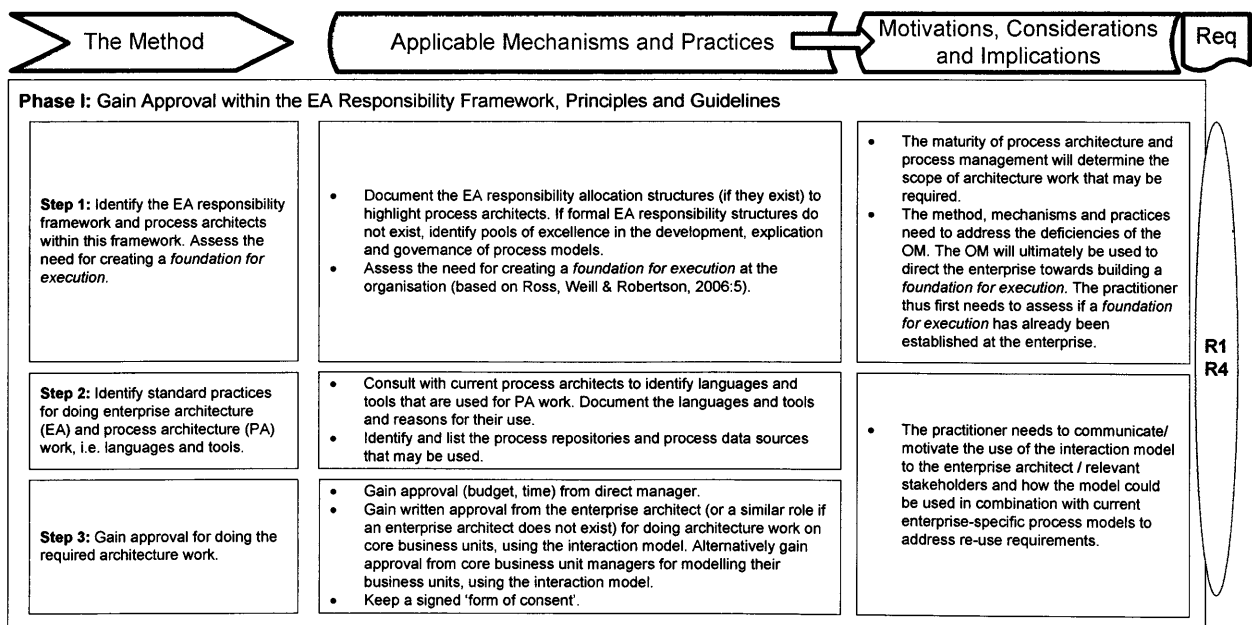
The Method

Applicable Mechanisms and Practices

Motivations, Considerations and Implications

Req

**Phase I:** Gain Approval within the EA Responsibility Framework, Principles and Guidelines

**Step 1:** Identify the EA responsibility framework and process architects within this framework. Assess the need for creating a *foundation for execution*.

- Document the EA responsibility allocation structures (if they exist) to highlight process architects. If formal EA responsibility structures do not exist, identify pools of excellence in the development, explication and governance of process models.
- Assess the need for creating a *foundation for execution* at the organisation (based on Ross, Weill & Robertson, 2006:5).

- The maturity of process architecture and process management will determine the scope of architecture work that may be required.
- The method, mechanisms and practices need to address the deficiencies of the OM. The OM will ultimately be used to direct the enterprise towards building a *foundation for execution*. The practitioner thus first needs to assess if a *foundation for execution* has already been established at the enterprise.

R1
R4

**Step 2:** Identify standard practices for doing enterprise architecture (EA) and process architecture (PA) work, i.e. languages and tools.

- Consult with current process architects to identify languages and tools that are used for PA work. Document the languages and tools and reasons for their use.
- Identify and list the process repositories and process data sources that may be used.

- The practitioner needs to communicate/ motivate the use of the interaction model to the enterprise architect / relevant stakeholders and how the model could be used in combination with current enterprise-specific process models to address re-use requirements.

**Step 3:** Gain approval for doing the required architecture work.

- Gain approval (budget, time) from direct manager.
- Gain written approval from the enterprise architect (or a similar role if an enterprise architect does not exist) for doing architecture work on core business units, using the interaction model. Alternatively gain approval from core business unit managers for modelling their business units, using the interaction model.
- Keep a signed 'form of consent'.